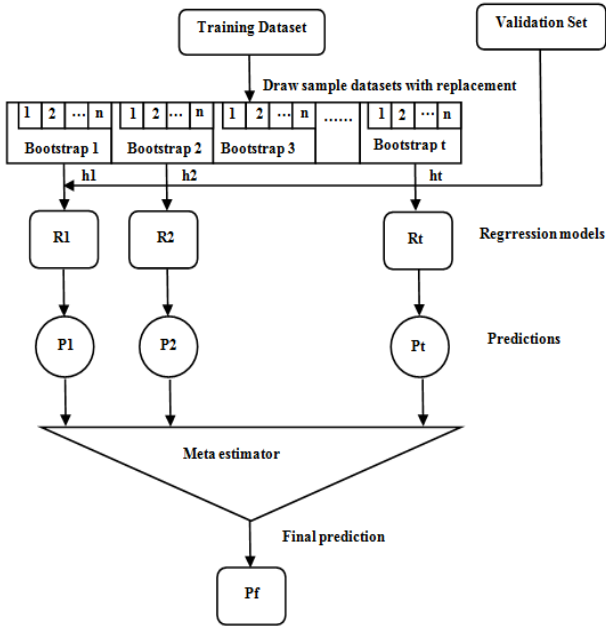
Training Dataset

Validation Set

Draw sample datasets with replacement

1 2 … n
Bootstrap 1

1 2 … n
Bootstrap 2

1 2 … n
Bootstrap 3

……

1 2 … n
Bootstrap t

h1

h2

ht

R1

R2

Rt

Regrression models

P1

P2

Pt

Predictions

Meta estimator

Final prediction

Pf